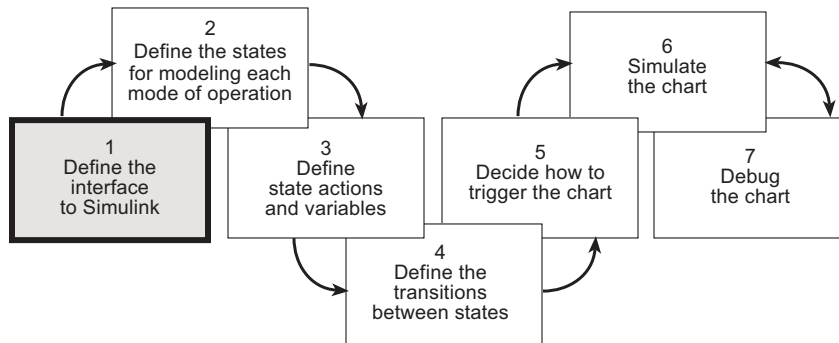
1
Define the interface to Simulink

2
Define the states for modeling each mode of operation

3
Define state actions and variables

4
Define the transitions between states

5
Decide how to trigger the chart

6
Simulate the chart

7
Debug the chart